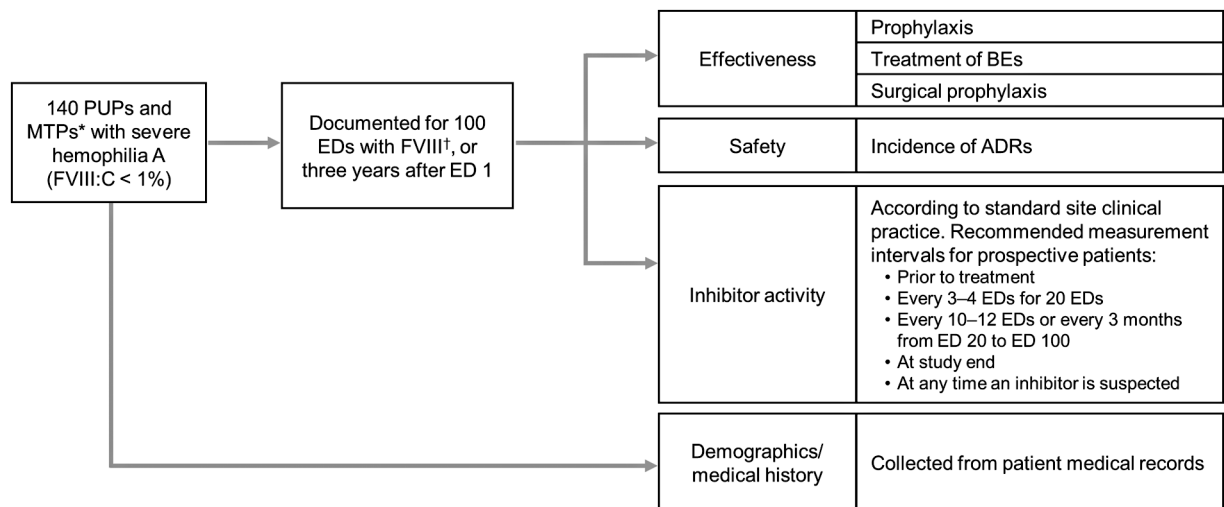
140 PUPs and MTPs* with severe hemophilia A (FVIII:C < 1%)

Documented for 100 EDs with FVIII$^{\dagger}$, or three years after ED 1

Effectiveness

Prophylaxis

Treatment of BEs

Surgical prophylaxis

Safety

Incidence of ADRs

Inhibitor activity

According to standard site clinical practice. Recommended measurement intervals for prospective patients:
• Prior to treatment
• Every 3–4 EDs for 20 EDs
• Every 10–12 EDs or every 3 months from ED 20 to ED 100
• At study end
• At any time an inhibitor is suspected

Demographics/ medical history

Collected from patient medical records